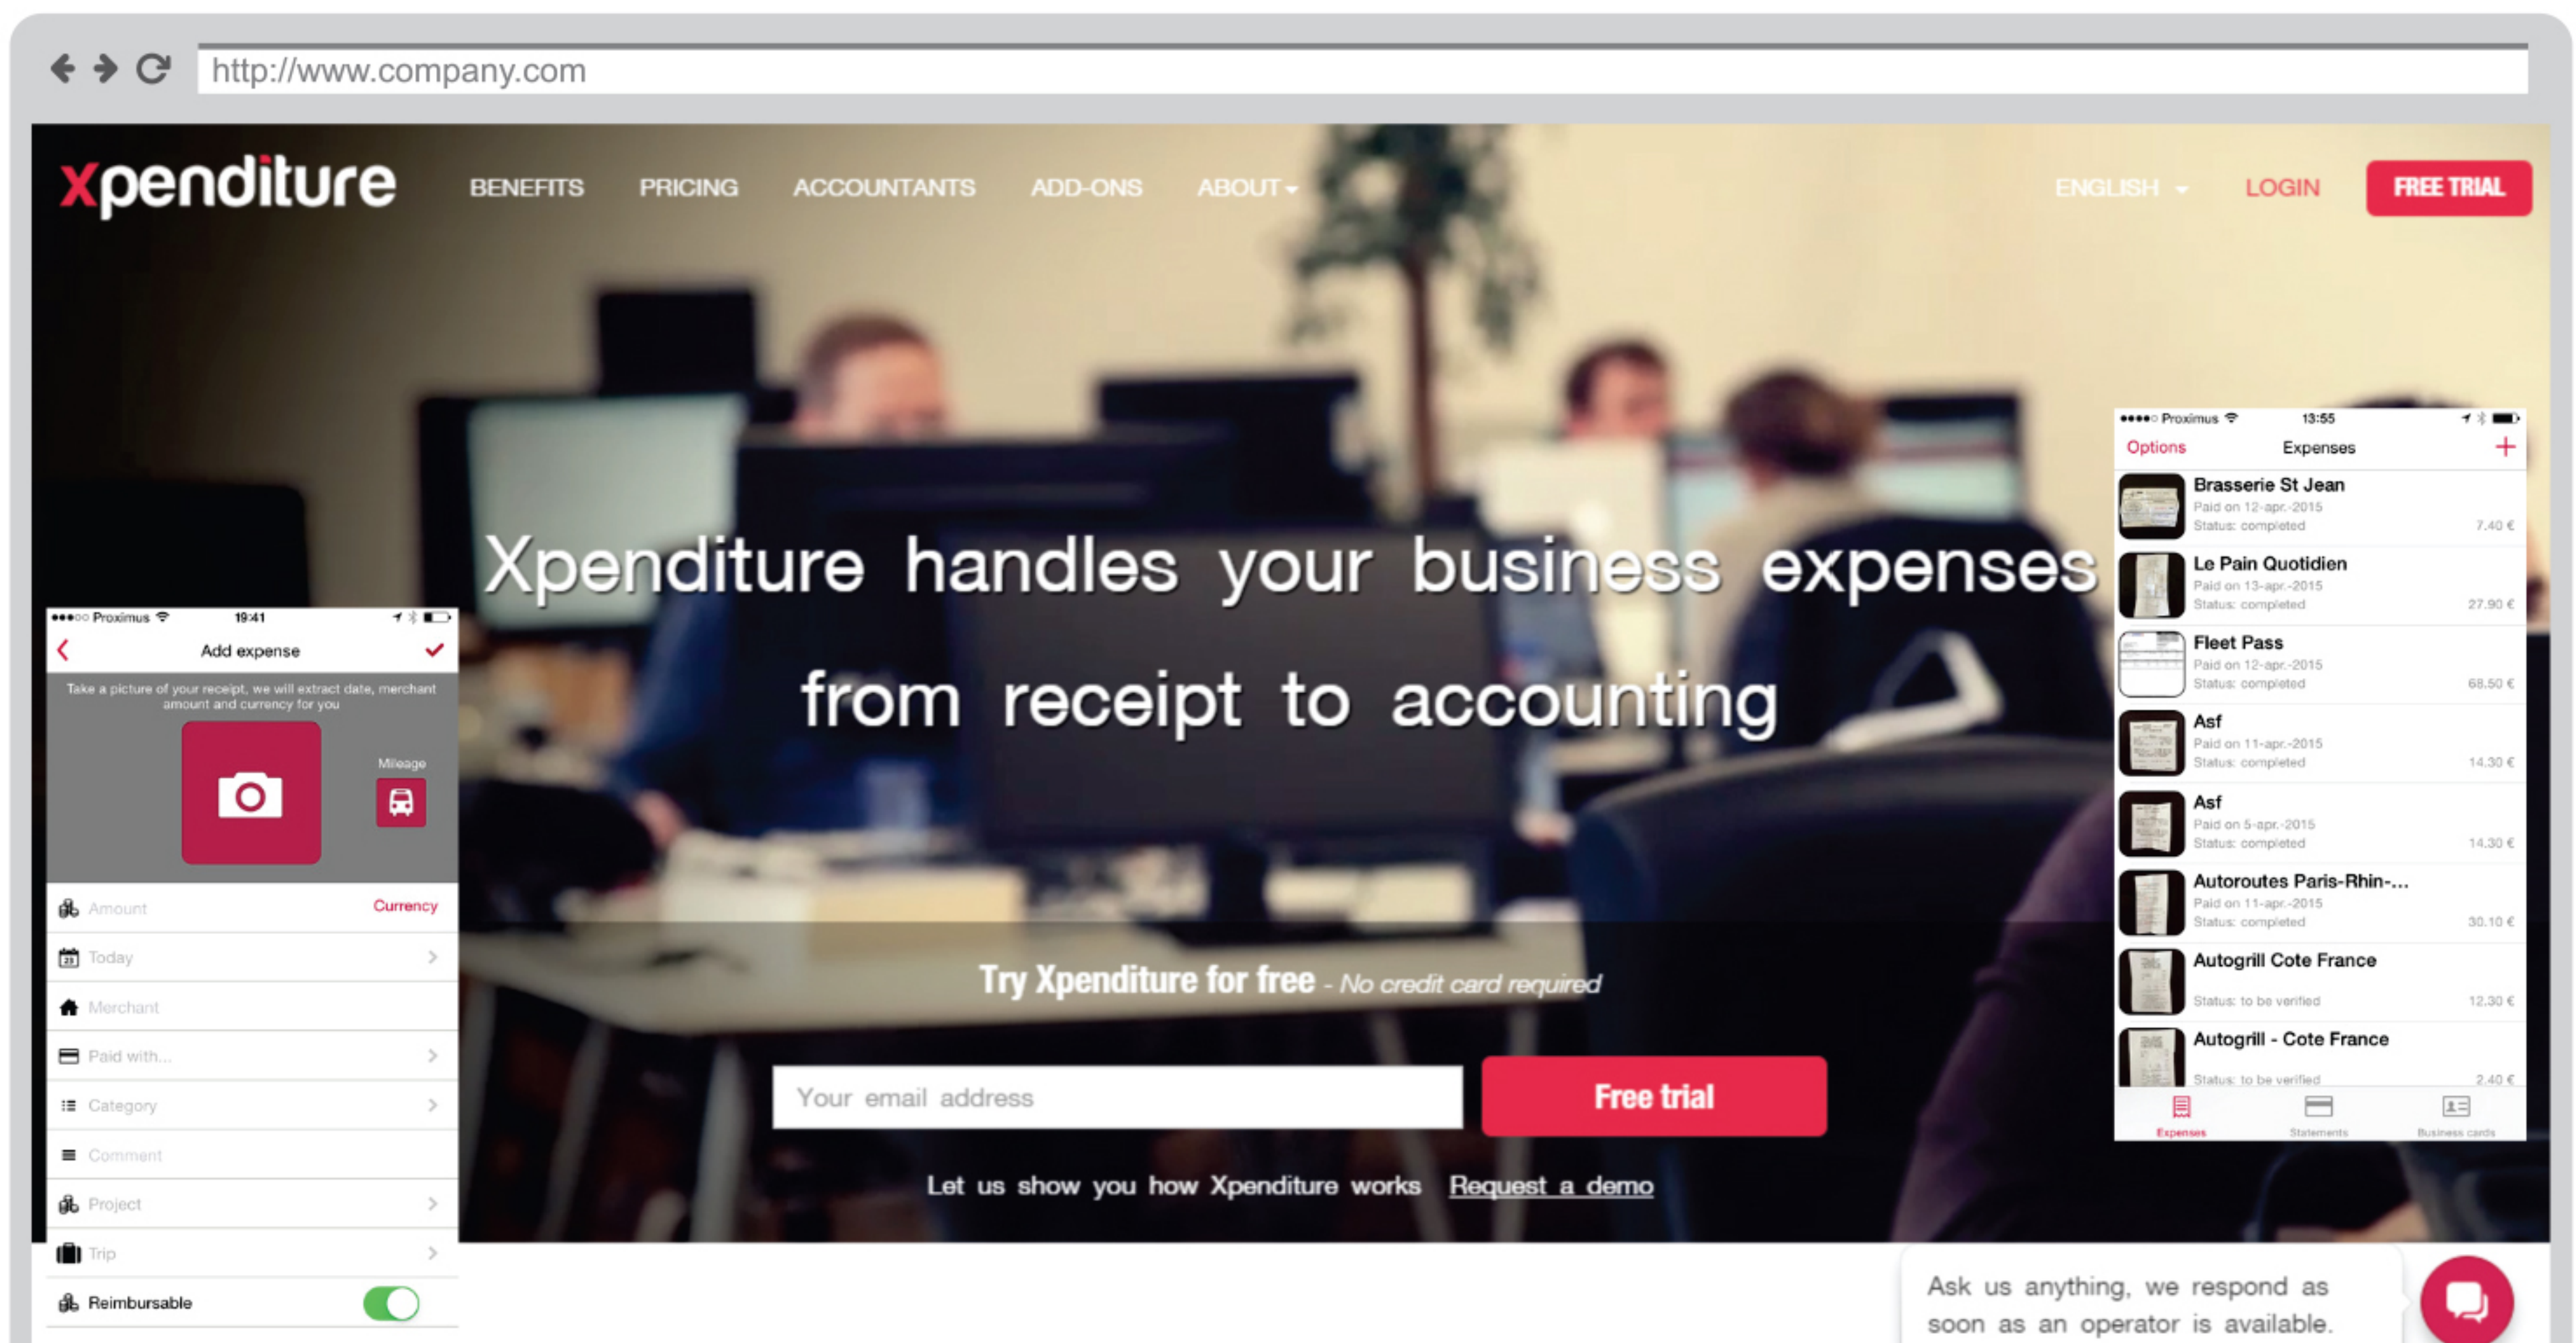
http://www.company.com

xpenditure BENEFITS PRICING ACCOUNTANTS ADD-ONS ABOUT ENGLISH LOGIN FREE TRIAL

Xpenditure handles your business expenses from receipt to accounting

●●●○○ Proximus 19:41
Add expense
Take a picture of your receipt, we will extract date, merchant amount and currency for you
Mileage
Amount Currency
Today
Merchant
Paid with...
Category
Comment
Project
Trip
Reimbursable

●●●●○ Proximus 13:55
Options Expenses +
Brasserie St Jean
Paid on 12-apr.-2015
Status: completed 7.40 €
Le Pain Quotidien
Paid on 13-apr.-2015
Status: completed 27.90 €
Fleet Pass
Paid on 12-apr.-2015
Status: completed 68.50 €
Asf
Paid on 11-apr.-2015
Status: completed 14.30 €
Asf
Paid on 5-apr.-2015
Status: completed 14.30 €
Autoroutes Paris-Rhin-...
Paid on 11-apr.-2015
Status: completed 30.10 €
Autogrill Cote France
Status: to be verified 12.30 €
Autogrill - Cote France
Status: to be verified 2.40 €
Expenses Statements Business cards

Try Xpenditure for free - No credit card required

Your email address
Free trial

Let us show you how Xpenditure works Request a demo

Ask us anything, we respond as soon as an operator is available.